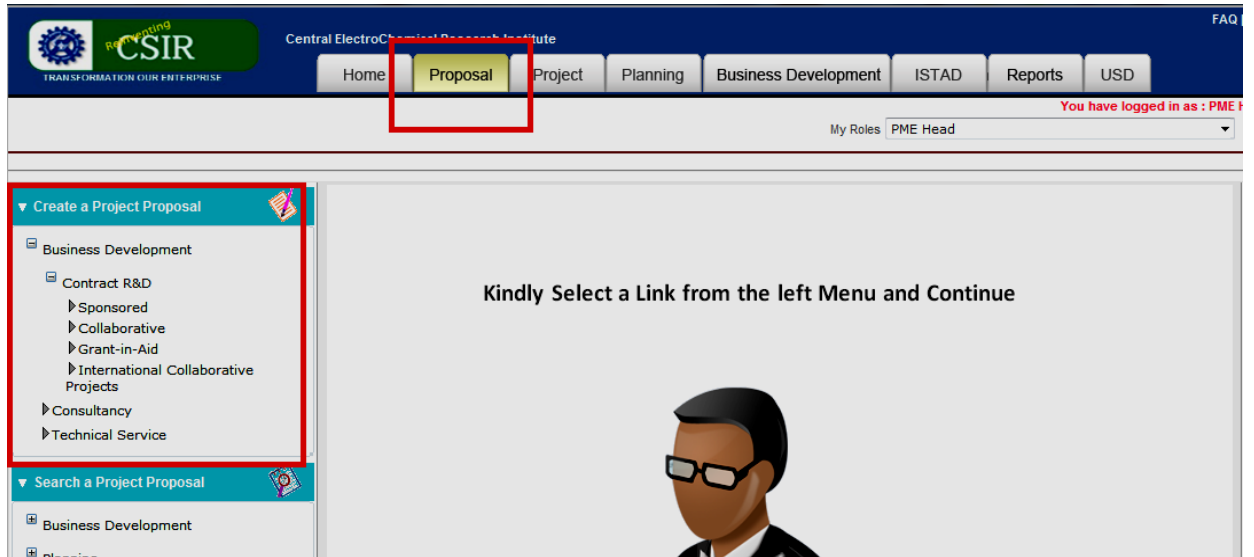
Reinventing CSIR
TRANSFORMATION OUR ENTERPRISE

Central ElectroCh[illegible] Institute

FAQ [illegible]

Home | Proposal | Project | Planning | Business Development | ISTAD | Reports | USD

You have logged in as : PME H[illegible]

My Roles PME Head

▼ Create a Project Proposal

Business Development
Contract R&D
Sponsored
Collaborative
Grant-in-Aid
International Collaborative Projects
Consultancy
Technical Service

▼ Search a Project Proposal

Business Development
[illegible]

Kindly Select a Link from the left Menu and Continue